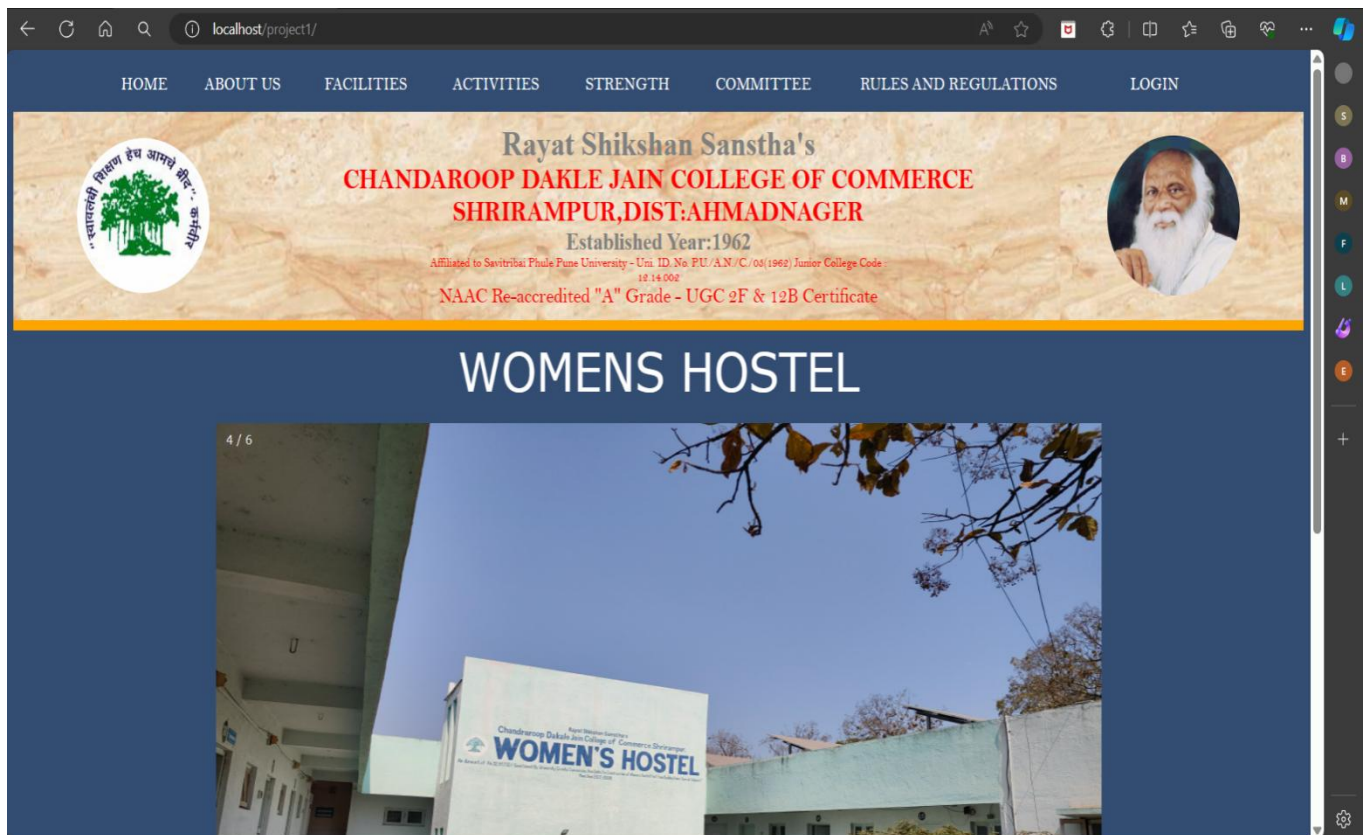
localhost/project1/

HOME ABOUT US FACILITIES ACTIVITIES STRENGTH COMMITTEE RULES AND REGULATIONS LOGIN

" स्वावलंबी शिक्षण हेच आमचे ब्रीद " - कर्मवीर

Rayat Shikshan Sanstha's
CHANDAROOP DAKLE JAIN COLLEGE OF COMMERCE
SHRIRAMPUR,DIST:AHMADNAGER
Established Year:1962
Affiliated to Savitribai Phule Pune University - Uni. ID. No. P.U./A.N./C./03(1962) Junior College Code : 12.14.002
NAAC Re-accredited "A" Grade - UGC 2F & 12B Certificate

WOMENS HOSTEL

4 / 6

Rayat Shikshan Sanstha's
Chandroop Dakale Jain College of Commerce Shrirampur
WOMEN'S HOSTEL
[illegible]